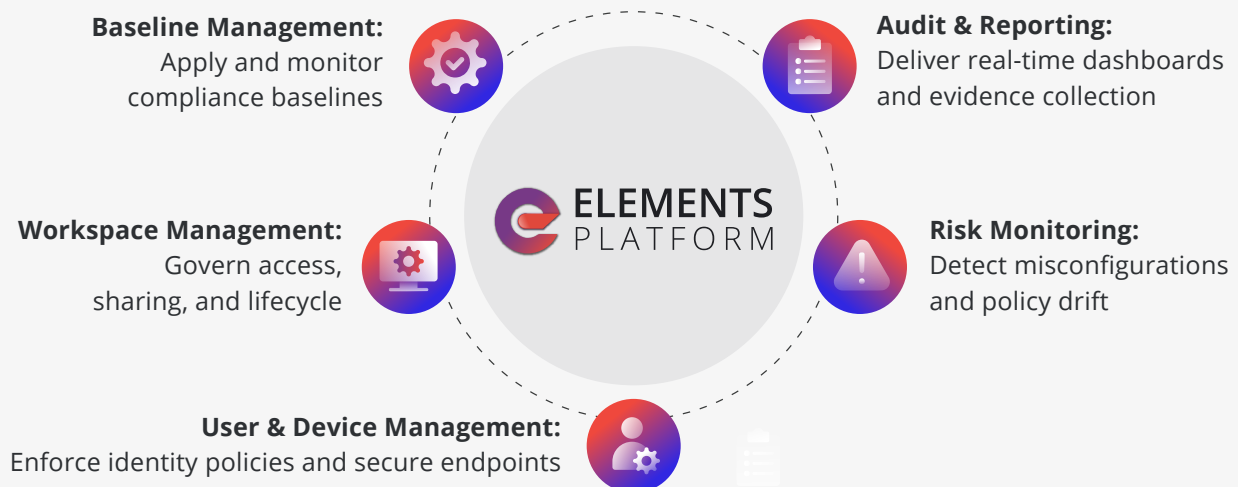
**Baseline Management:**
Apply and monitor compliance baselines

**Audit & Reporting:**
Deliver real-time dashboards and evidence collection

ELEMENTS
PLATFORM

**Workspace Management:**
Govern access, sharing, and lifecycle

**Risk Monitoring:**
Detect misconfigurations and policy drift

**User & Device Management:**
Enforce identity policies and secure endpoints